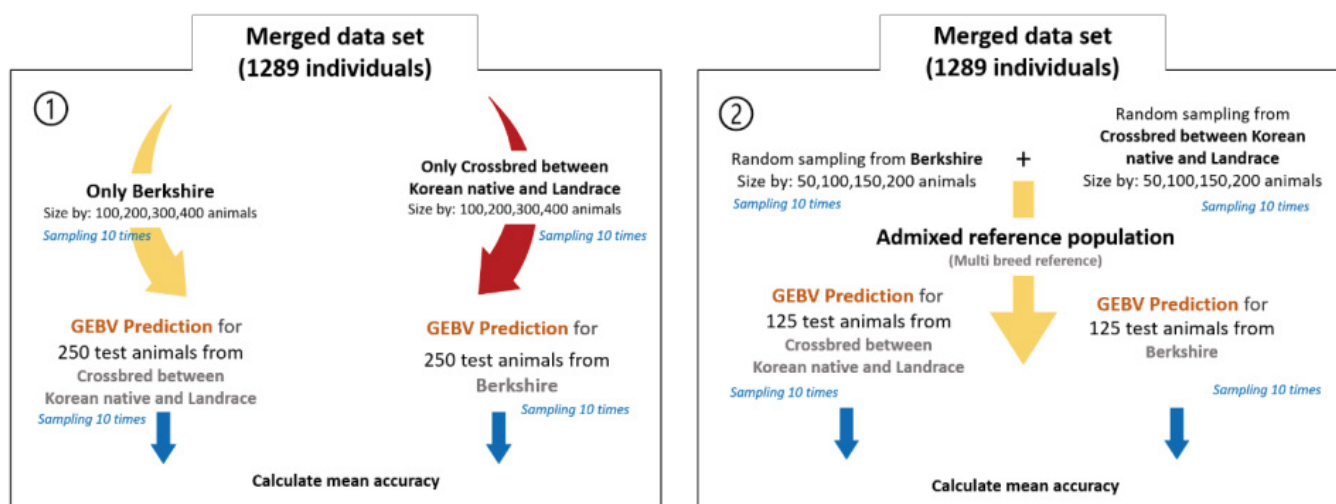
Merged data set
(1289 individuals)

①

Only Berkshire
Size by: 100,200,300,400 animals
Sampling 10 times

Only Crossbred between Korean native and Landrace
Size by: 100,200,300,400 animals
Sampling 10 times

GEBV Prediction for
250 test animals from
Crossbred between
Korean native and Landrace
Sampling 10 times

GEBV Prediction for
250 test animals from
Berkshire
Sampling 10 times

Calculate mean accuracy

Merged data set
(1289 individuals)

②

Random sampling from Berkshire
Size by: 50,100,150,200 animals
Sampling 10 times

+

Random sampling from
Crossbred between Korean
native and Landrace
Size by: 50,100,150,200 animals
Sampling 10 times

Admixed reference population
(Multi breed reference)

GEBV Prediction for
125 test animals from
Crossbred between
Korean native and Landrace
Sampling 10 times

GEBV Prediction for
125 test animals from
Berkshire
Sampling 10 times

Calculate mean accuracy